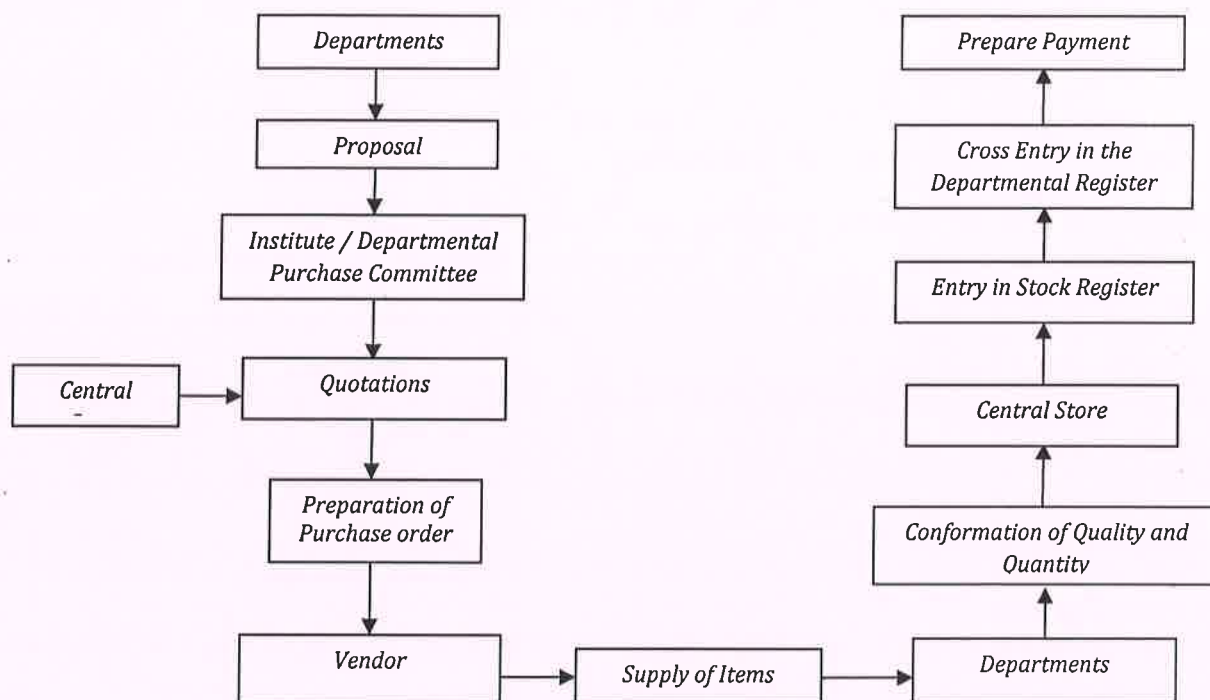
Departments

Proposal

Institute / Departmental Purchase Committee

Central

Quotations

Preparation of Purchase order

Vendor

Supply of Items

Departments

Conformation of Quality and Quantity

Central Store

Entry in Stock Register

Cross Entry in the Departmental Register

Prepare Payment